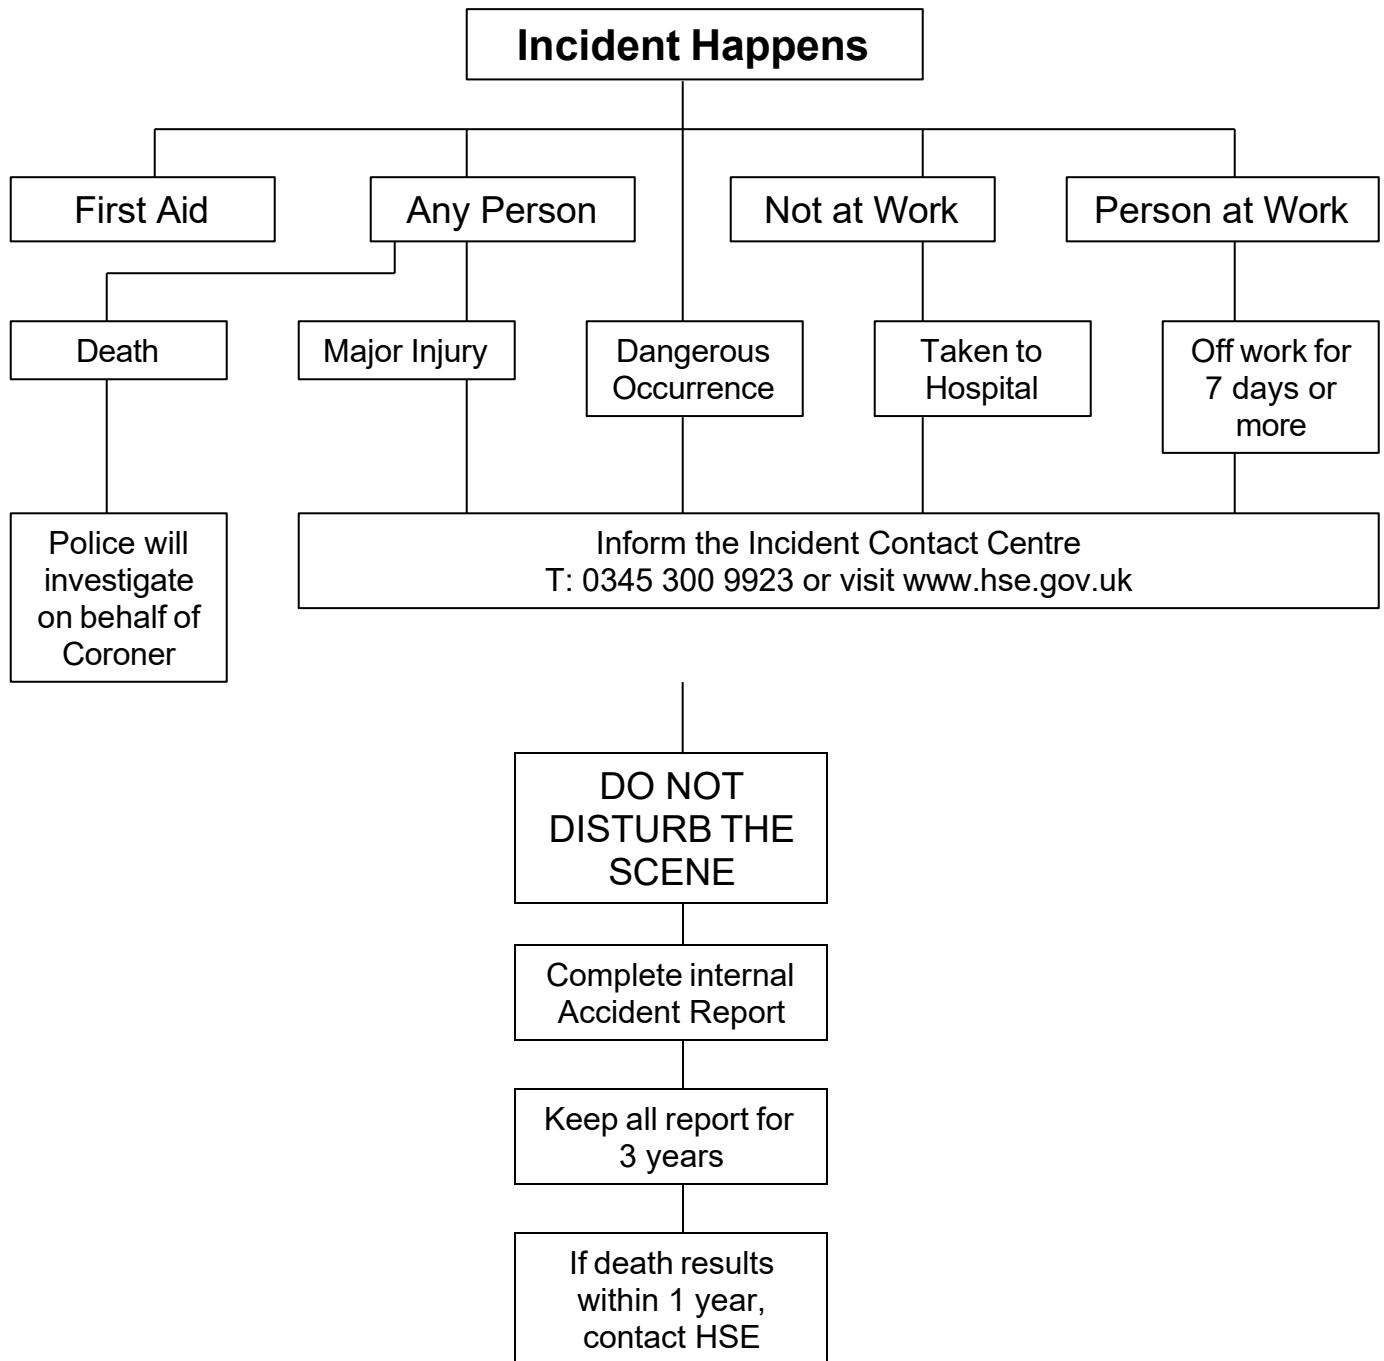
Incident Happens

First Aid

Any Person

Not at Work

Person at Work

Death

Major Injury

Dangerous Occurrence

Taken to Hospital

Off work for 7 days or more

Police will investigate on behalf of Coroner

Inform the Incident Contact Centre
T: 0345 300 9923 or visit www.hse.gov.uk

DO NOT DISTURB THE SCENE

Complete internal Accident Report

Keep all report for 3 years

If death results within 1 year, contact HSE